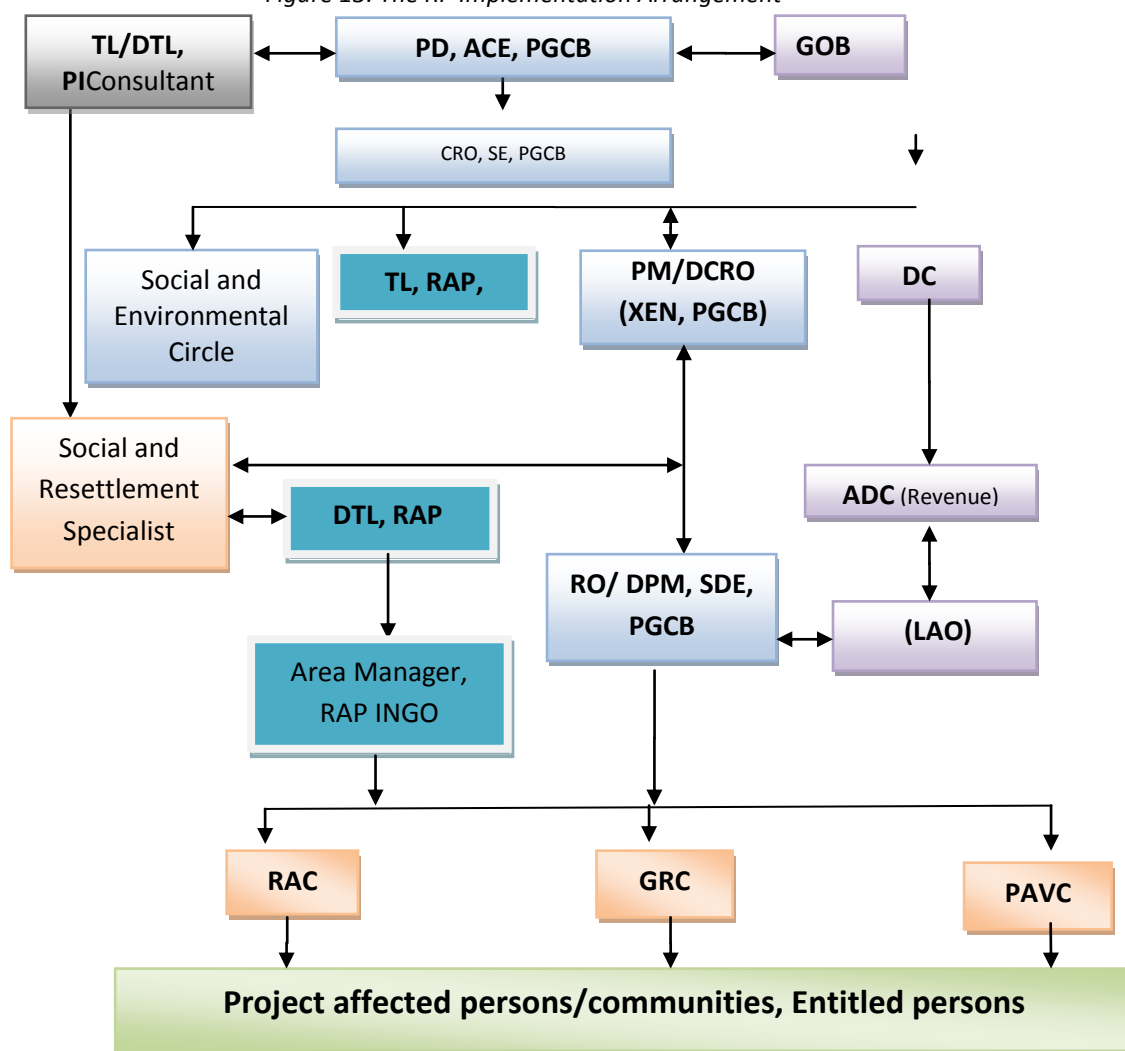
Figure 13: The RP Implementation Arrangement

TL/DTL, PIConsultant

PD, ACE, PGCB

GOB

CRO, SE, PGCB

Social and Environmental Circle

TL, RAP,

PM/DCRO (XEN, PGCB)

DC

Social and Resettlement Specialist

DTL, RAP

ADC (Revenue)

RO/ DPM, SDE, PGCB

(LAO)

Area Manager, RAP INGO

RAC

GRC

PAVC

Project affected persons/communities, Entitled persons